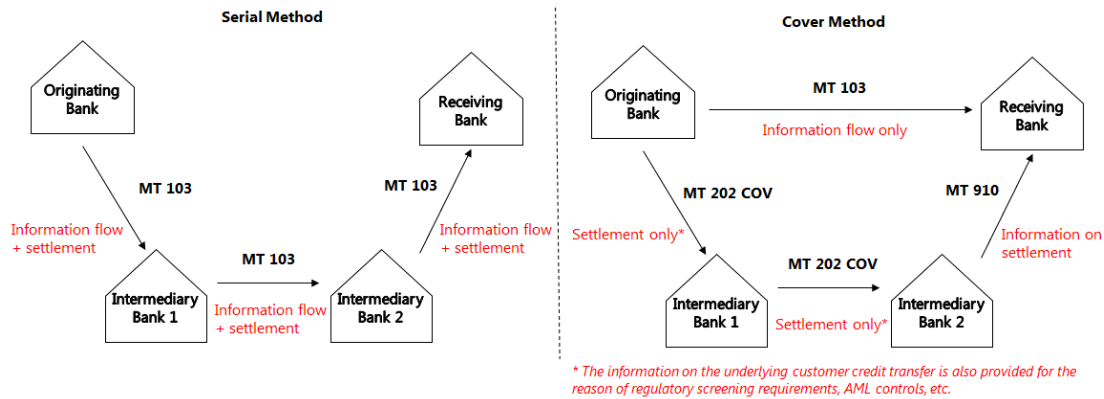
Serial Method

Originating Bank

MT 103

Information flow + settlement

Intermediary Bank 1

MT 103

Information flow + settlement

Intermediary Bank 2

MT 103

Information flow + settlement

Receiving Bank

Cover Method

Originating Bank

MT 103

Information flow only

Receiving Bank

MT 202 COV

Settlement only*

Intermediary Bank 1

MT 202 COV

Settlement only*

Intermediary Bank 2

MT 910

Information on settlement

* The information on the underlying customer credit transfer is also provided for the reason of regulatory screening requirements, AML controls, etc.